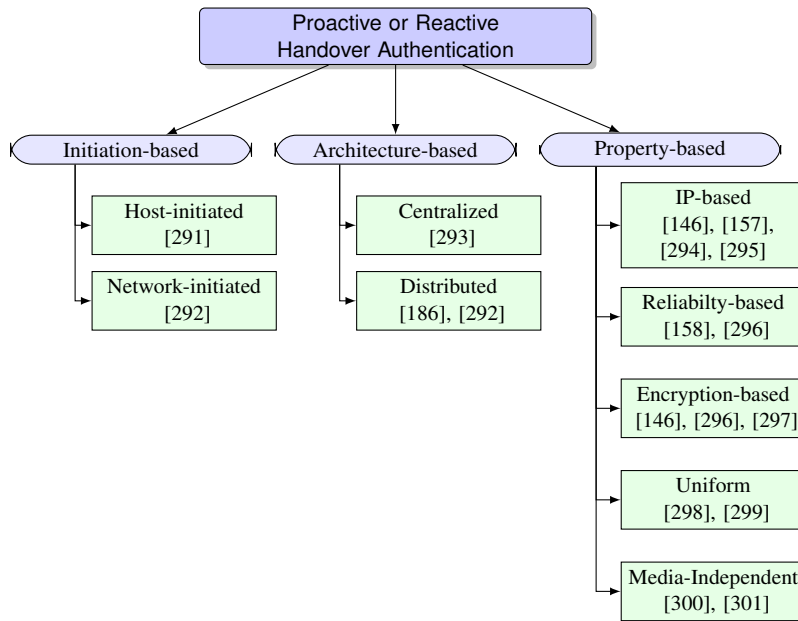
Proactive or Reactive Handover Authentication

Initiation-based

Host-initiated [291]

Network-initiated [292]

Architecture-based

Centralized [293]

Distributed [186], [292]

Property-based

IP-based [146], [157], [294], [295]

Reliabilty-based [158], [296]

Encryption-based [146], [296], [297]

Uniform [298], [299]

Media-Independent [300], [301]